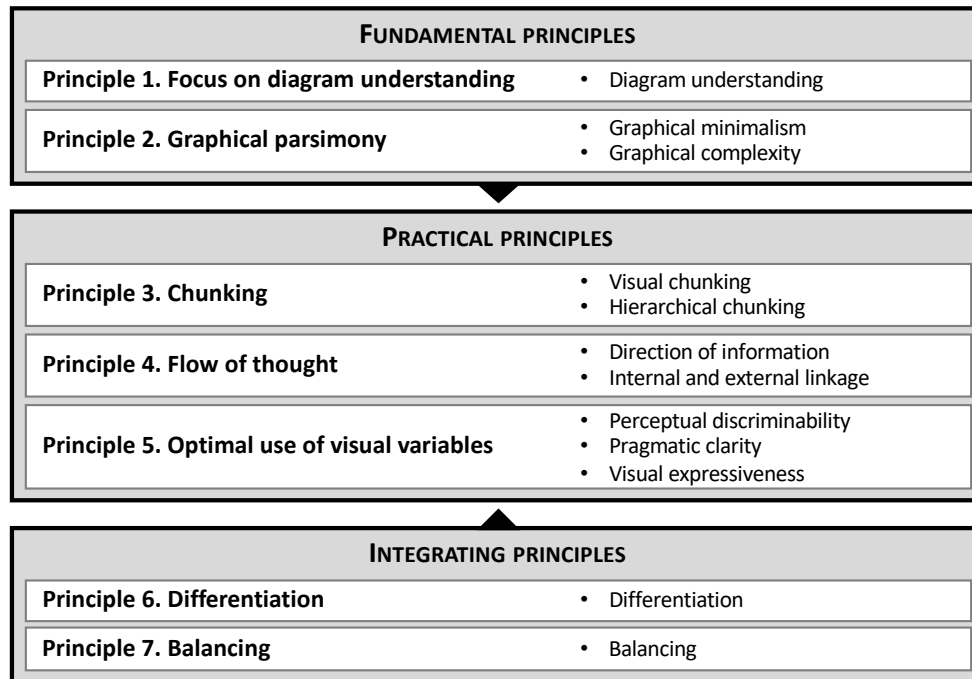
FUNDAMENTAL PRINCIPLES

Principle 1. Focus on diagram understanding
• Diagram understanding

Principle 2. Graphical parsimony
• Graphical minimalism
• Graphical complexity

PRACTICAL PRINCIPLES

Principle 3. Chunking
• Visual chunking
• Hierarchical chunking

Principle 4. Flow of thought
• Direction of information
• Internal and external linkage

Principle 5. Optimal use of visual variables
• Perceptual discriminability
• Pragmatic clarity
• Visual expressiveness

INTEGRATING PRINCIPLES

Principle 6. Differentiation
• Differentiation

Principle 7. Balancing
• Balancing